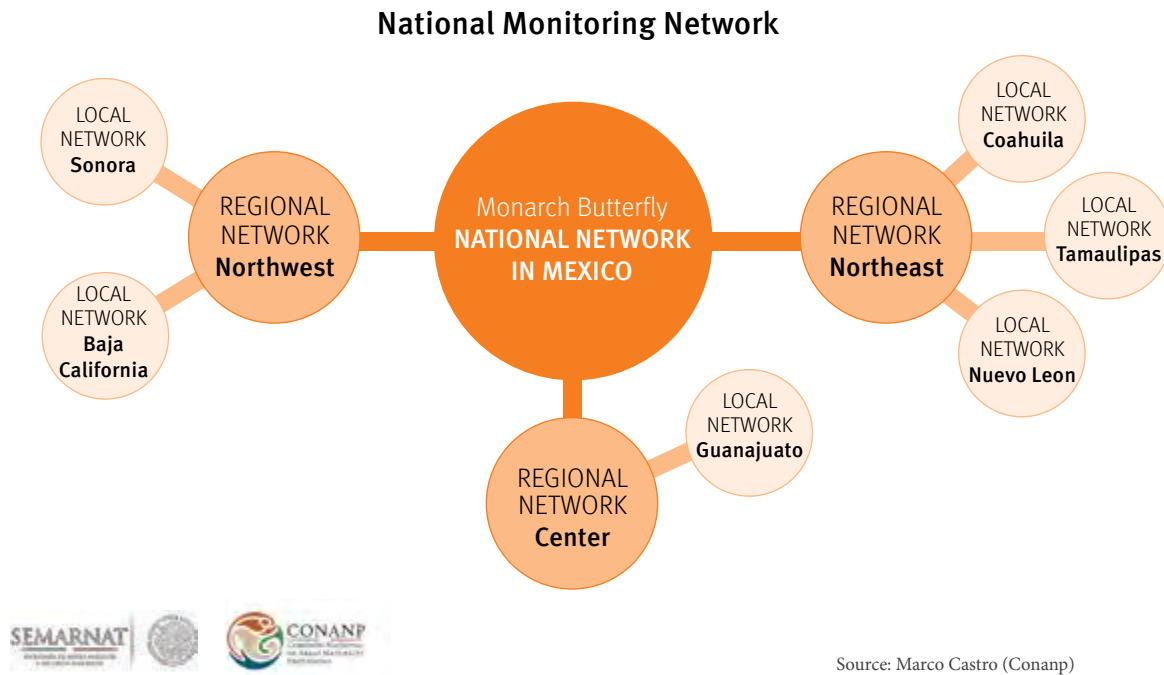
National Monitoring Network

LOCAL NETWORK Sonora

REGIONAL NETWORK Northwest

LOCAL NETWORK Baja California

Monarch Butterfly NATIONAL NETWORK IN MEXICO

LOCAL NETWORK Coahuila

REGIONAL NETWORK Northeast

LOCAL NETWORK Tamaulipas

LOCAL NETWORK Nuevo Leon

LOCAL NETWORK Guanajuato

REGIONAL NETWORK Center

SEMARNAT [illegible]

CONANP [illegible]

Source: Marco Castro (Conanp)